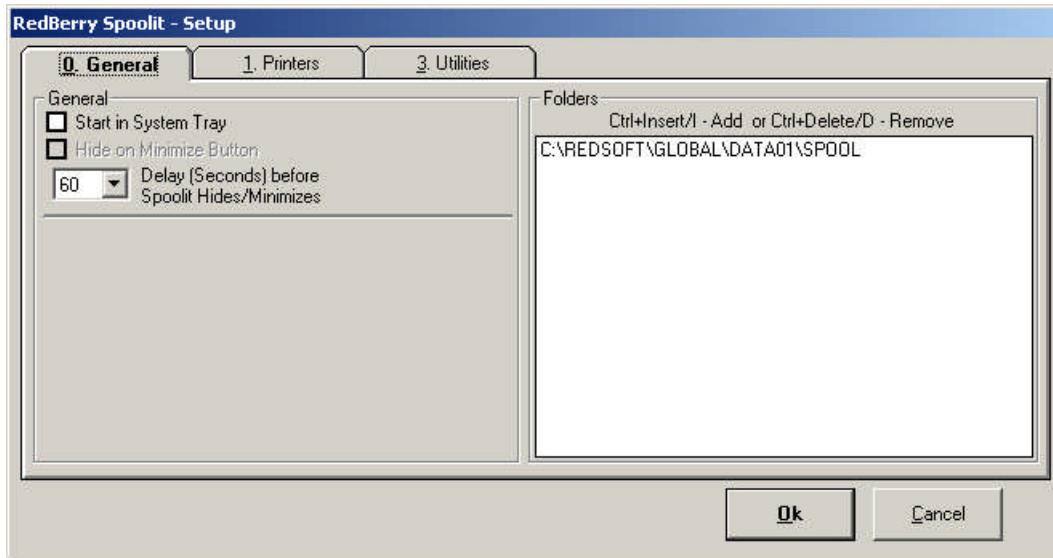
RedBerry Spoolit - Setup

0. General | 1. Printers | 3. Utilities

General
Start in System Tray
Hide on Minimize Button
60 Delay (Seconds) before Spoolit Hides/Minimizes

Folders
Ctrl+Insert/I - Add or Ctrl+Delete/D - Remove
C:\REDSOFT\GLOBAL\DATA01\SPOOL

Ok
Cancel